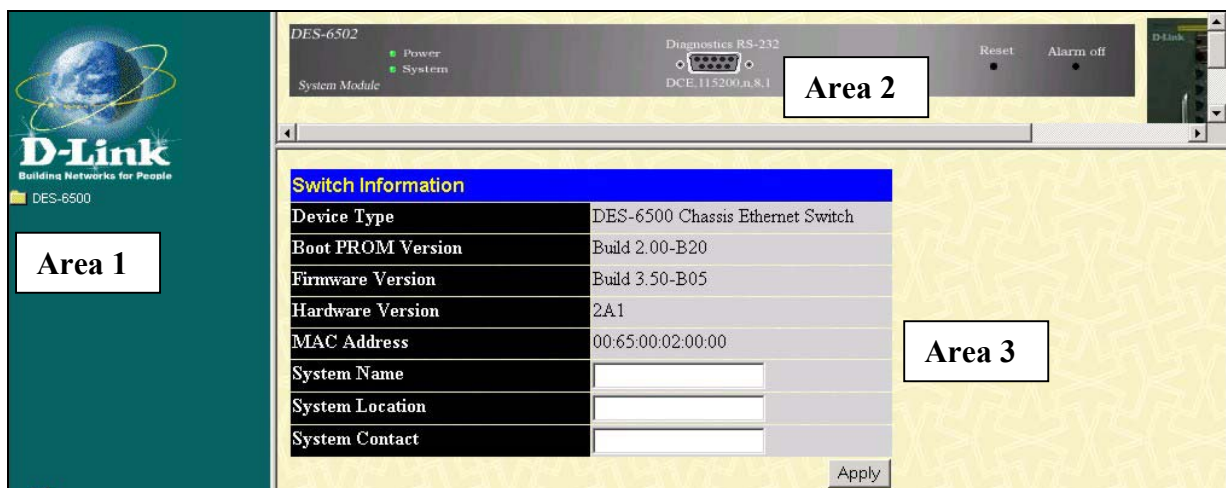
D-Link
Building Networks for People

DES-6500

Area 1

DES-6502
Power
System
System Module

Diagnostics RS-232
DCE,115200,n,8,1

Reset

Alarm off

D-Link

Area 2

| Switch Information | |
|---|---|
| Device Type | DES-6500 Chassis Ethernet Switch |
| Boot PROM Version | Build 2.00-B20 |
| Firmware Version | Build 3.50-B05 |
| Hardware Version | 2A1 |
| MAC Address | 00:65:00:02:00:00 |
| System Name | |
| System Location | |
| System Contact | |

Apply

Area 3